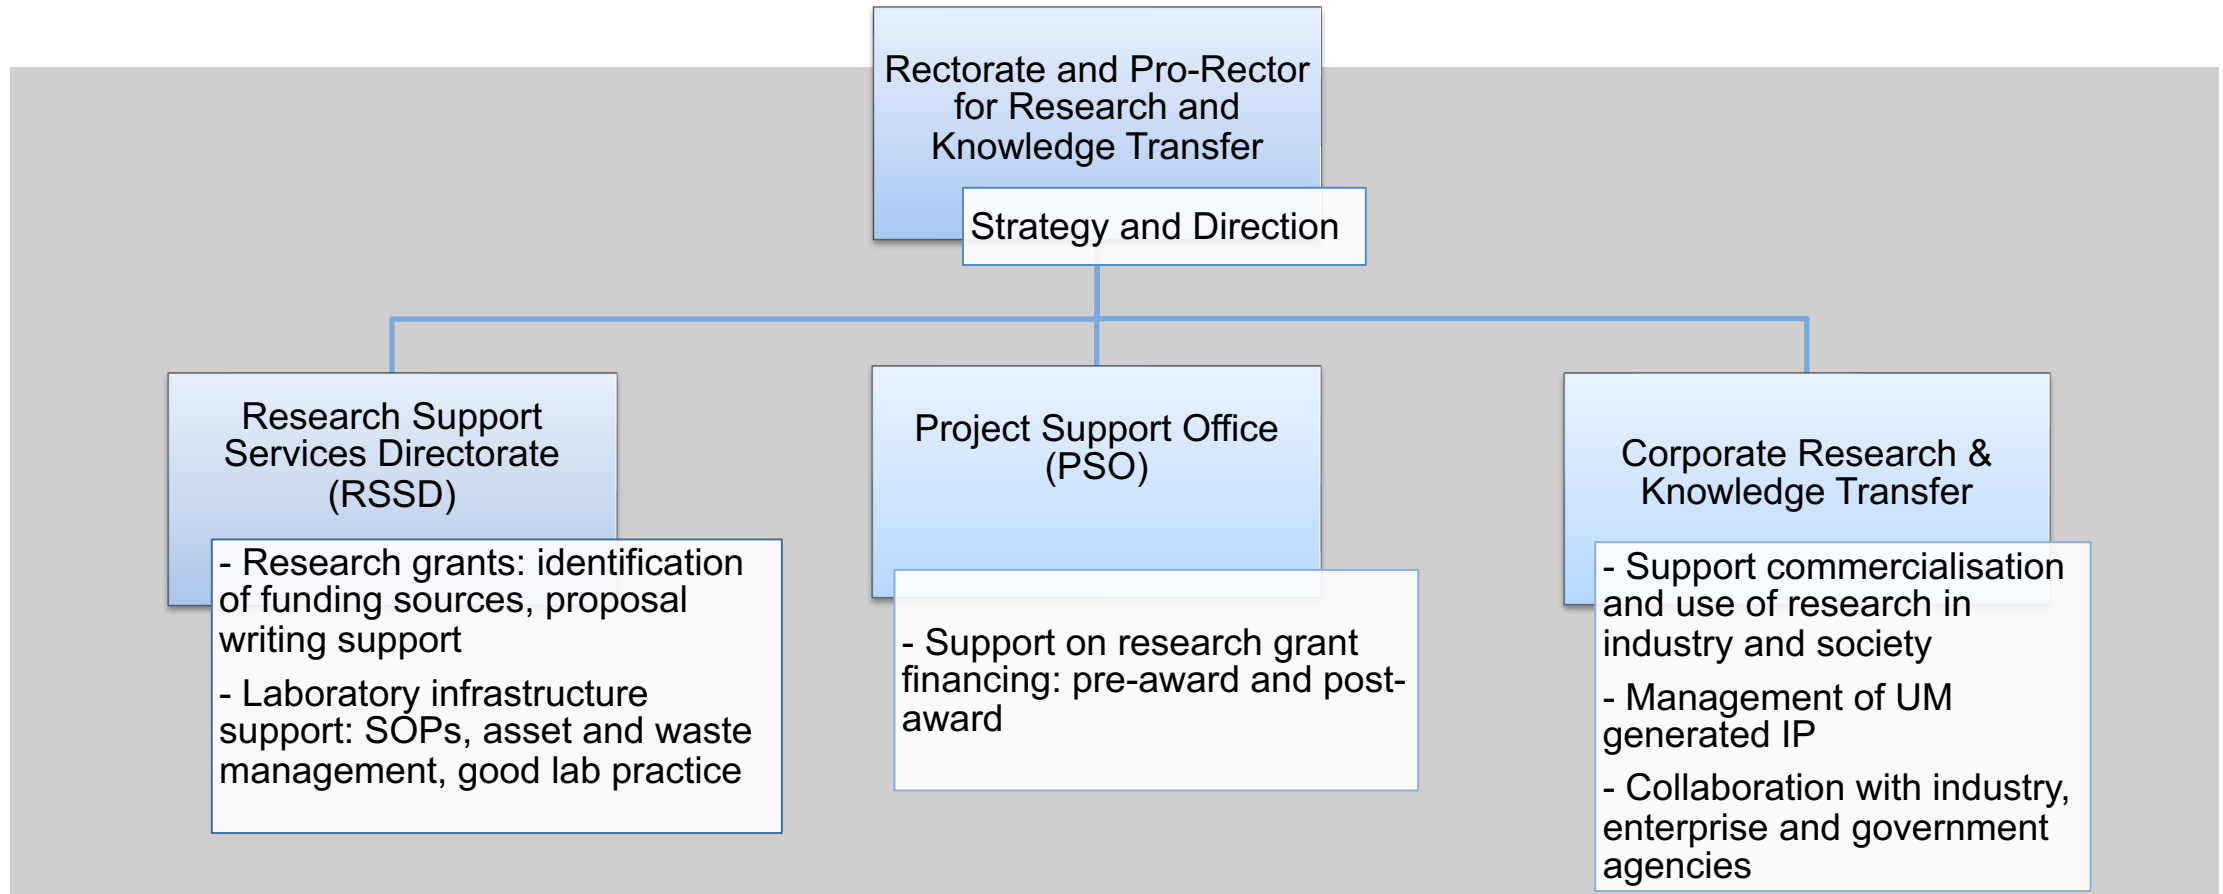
Rectorate and Pro-Rector for Research and Knowledge Transfer

Strategy and Direction

Research Support Services Directorate (RSSD)

- Research grants: identification of funding sources, proposal writing support

- Laboratory infrastructure support: SOPs, asset and waste management, good lab practice

Project Support Office (PSO)

- Support on research grant financing: pre-award and post-award

Corporate Research & Knowledge Transfer

- Support commercialisation and use of research in industry and society

- Management of UM generated IP

- Collaboration with industry, enterprise and government agencies